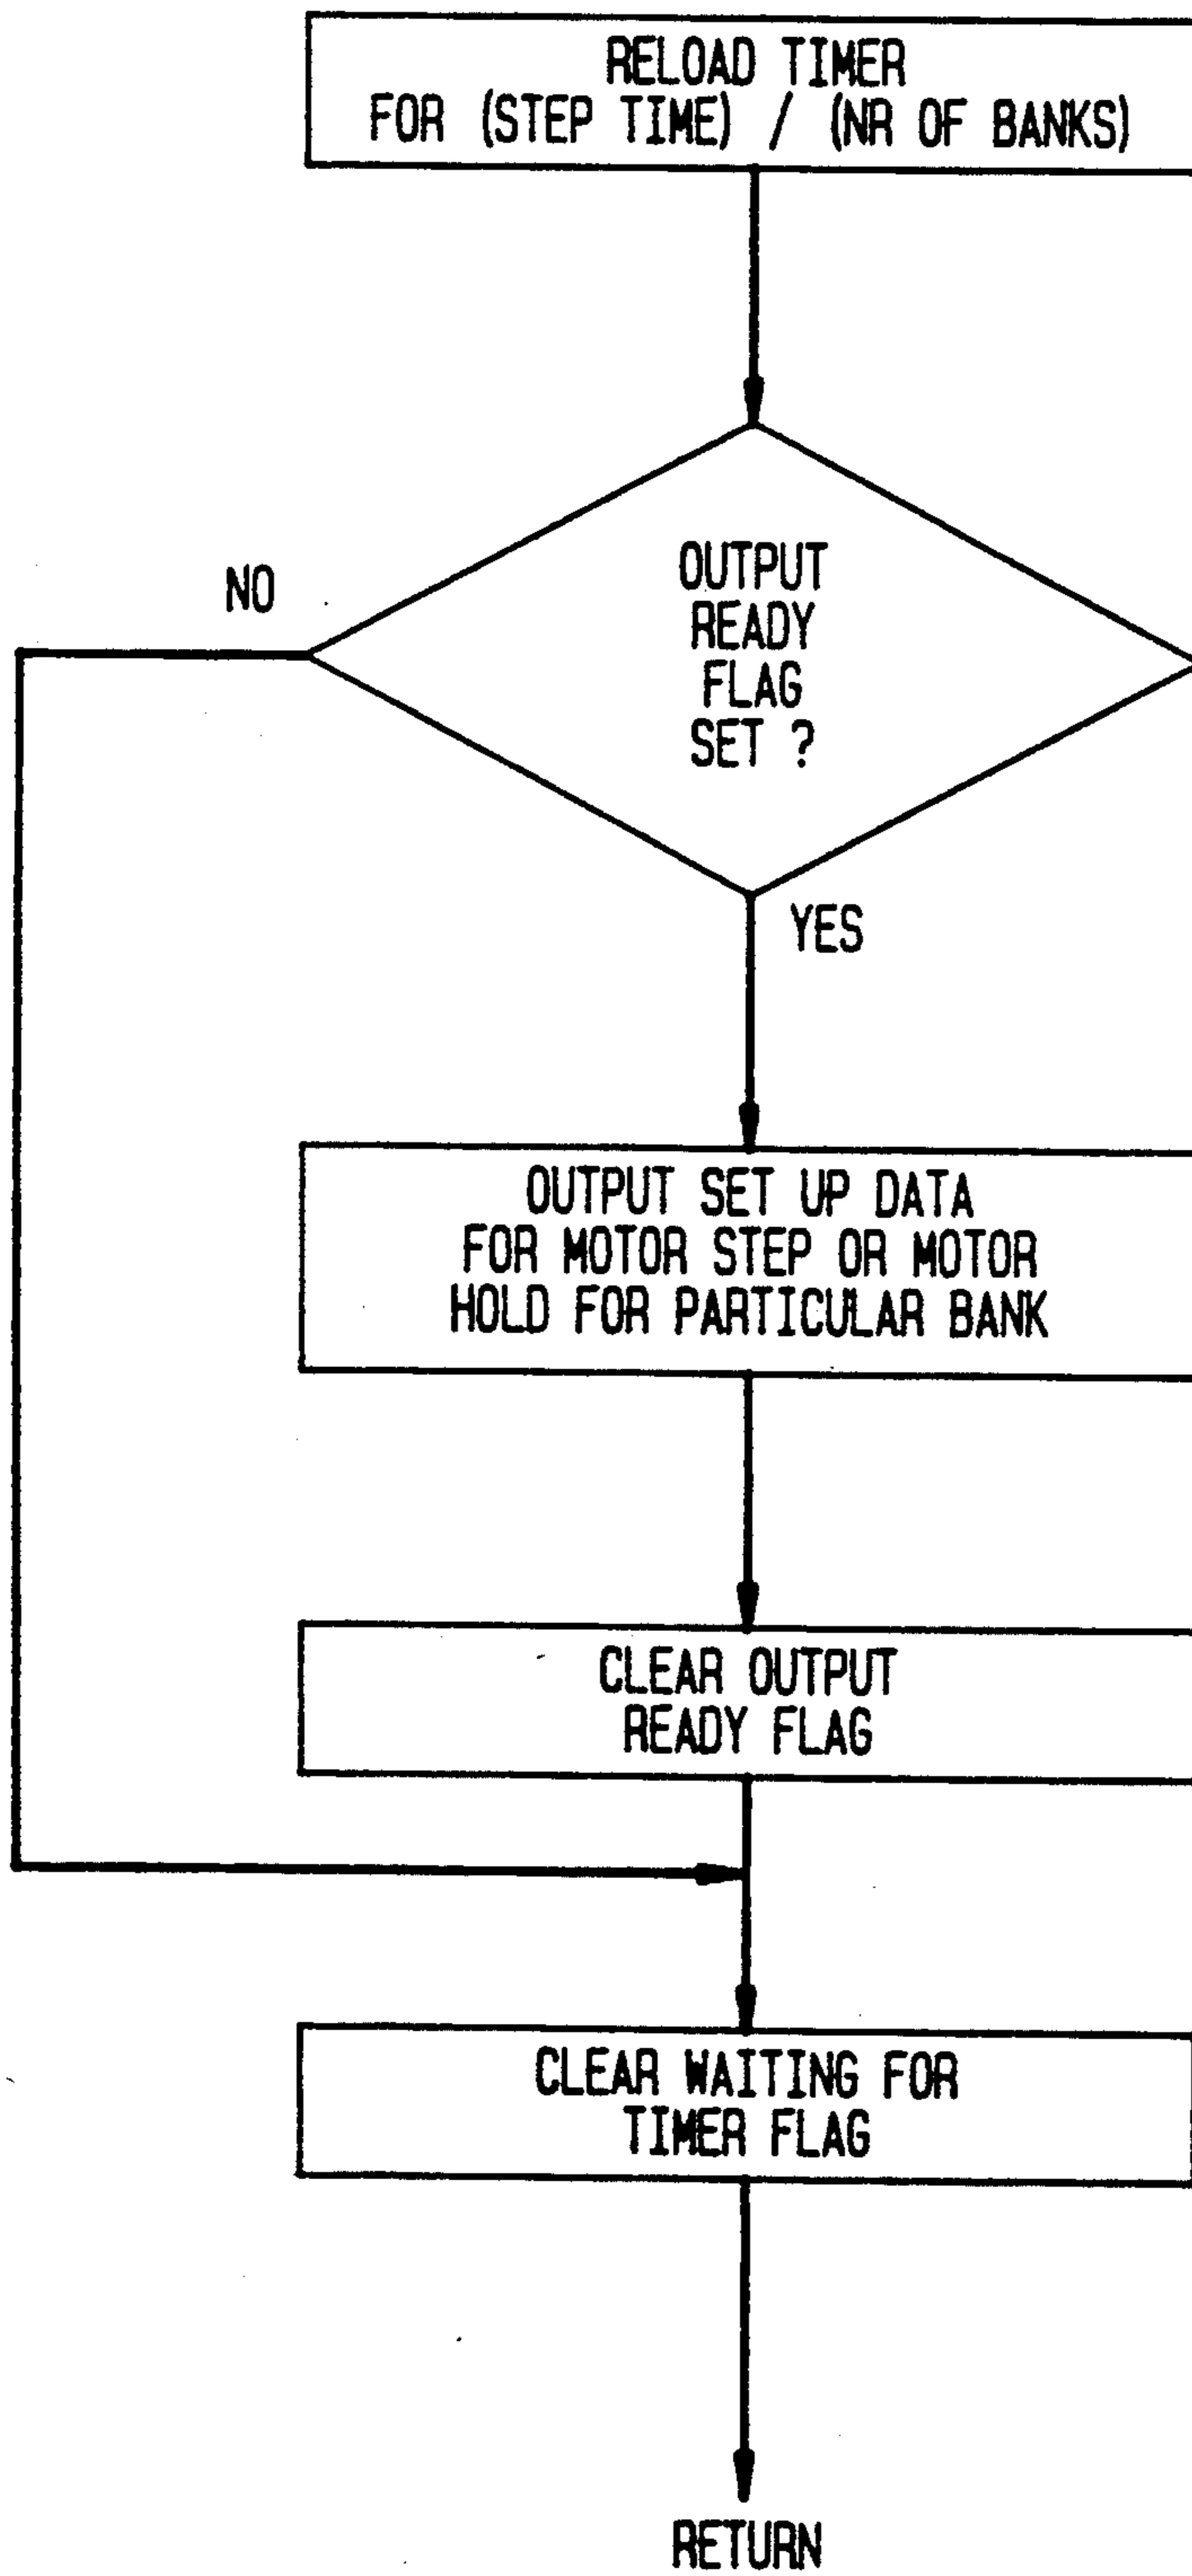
RELOAD TIMER
FOR (STEP TIME) / (NR OF BANKS)

OUTPUT
READY
FLAG
SET ?

NO

YES

OUTPUT SET UP DATA
FOR MOTOR STEP OR MOTOR
HOLD FOR PARTICULAR BANK

CLEAR OUTPUT
READY FLAG

CLEAR WAITING FOR
TIMER FLAG

RETURN